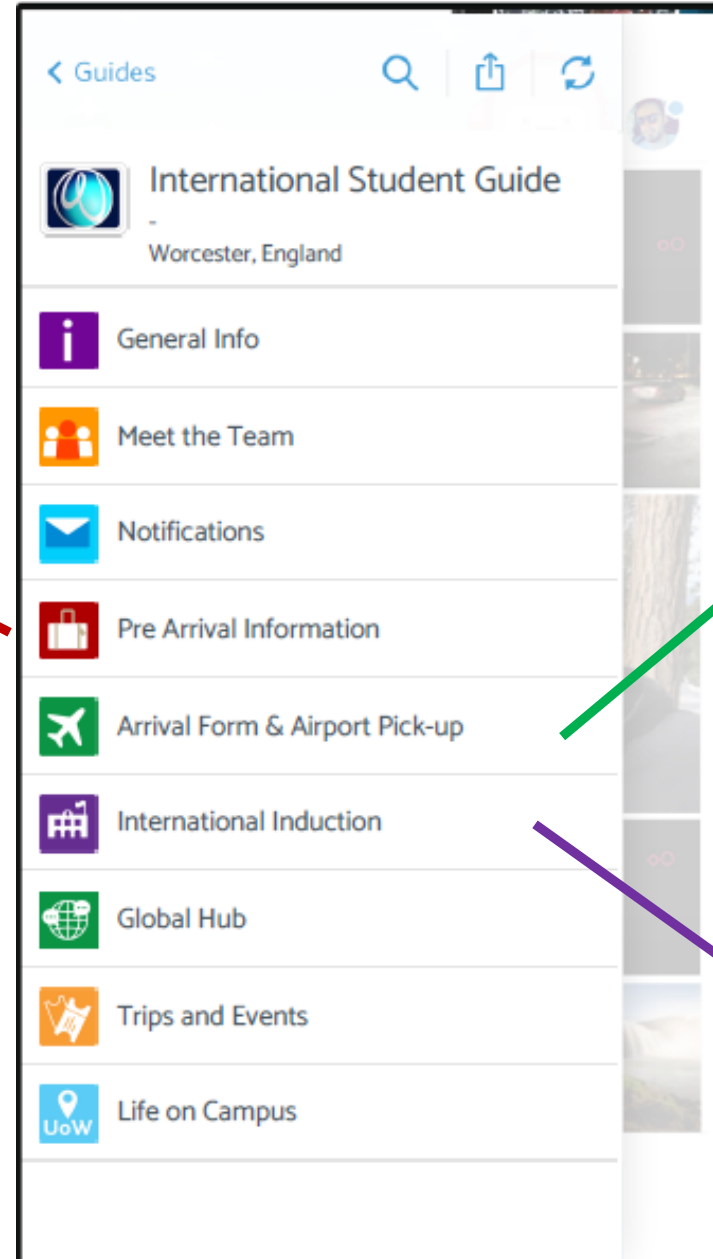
< Guides

International Student Guide
-
Worcester, England

General Info

Meet the Team

Notifications

Pre Arrival Information

Arrival Form & Airport Pick-up

International Induction

Global Hub

Trips and Events

UoW

Life on Campus